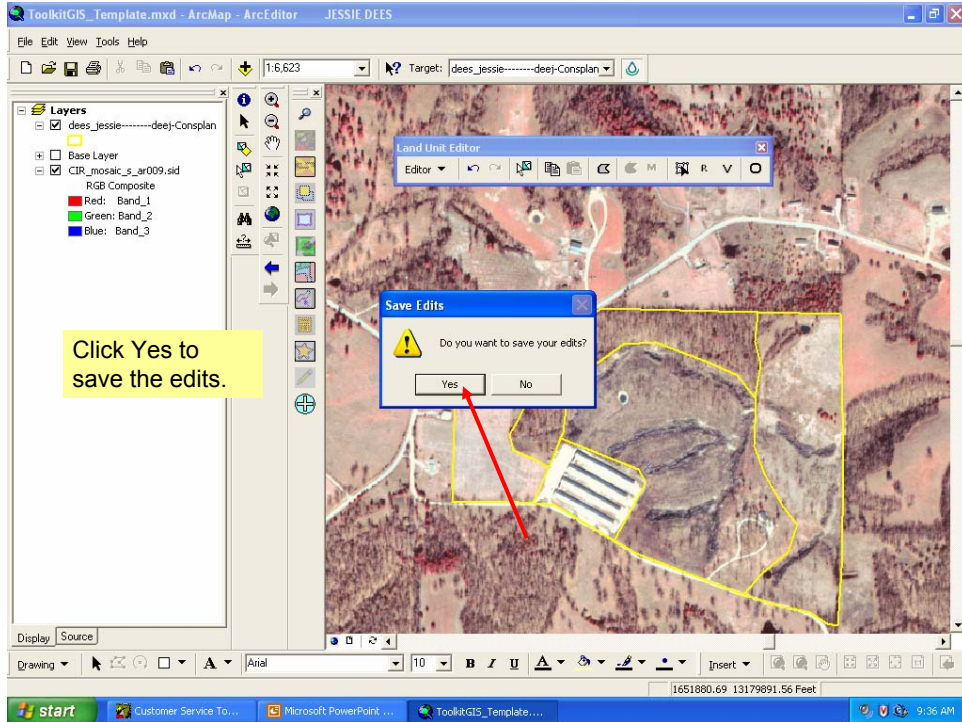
ToolkitGIS_Template.mxd - ArcMap - ArcEditor JESSIE DEES

File Edit View Tools Help

1:6,623

Target: dees_jessie--------deej-Consplan

Layers
dees_jessie--------deej-Consplan
Base Layer
CIR_mosaic_s_ar009.sid
RGB Composite
Red: Band_1
Green: Band_2
Blue: Band_3

Land Unit Editor
Editor
M R V O

Save Edits
Do you want to save your edits?
Yes No

Click Yes to save the edits.

Display Source

Drawing A Arial 10 B I U Insert

1651880.69 13179891.56 Feet

start Customer Service To... Microsoft PowerPoint ... ToolkitGIS_Template.... 9:36 AM